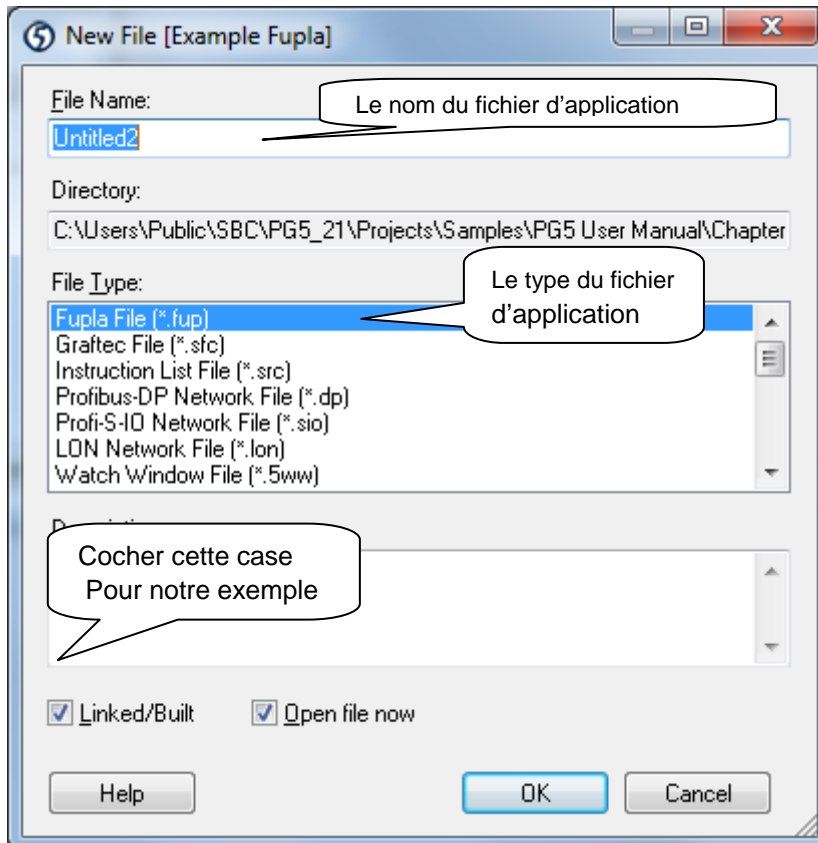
New File [Example Fupla]

File Name:

Le nom du fichier d'application

Untitled2

Directory:

C:\Users\Public\SBC\PG5_21\Projects\Samples\PG5 User Manual\Chapter

File Type:

Le type du fichier d'application

Fupla File (*.fup)
Graftec File (*.sfc)
Instruction List File (*.src)
Profibus-DP Network File (*.dp)
Profi-S-IO Network File (*.sio)
LON Network File (*.lon)
Watch Window File (*.5ww)

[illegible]

Cocher cette case
Pour notre exemple

Linked/Built

Open file now

Help

OK

Cancel